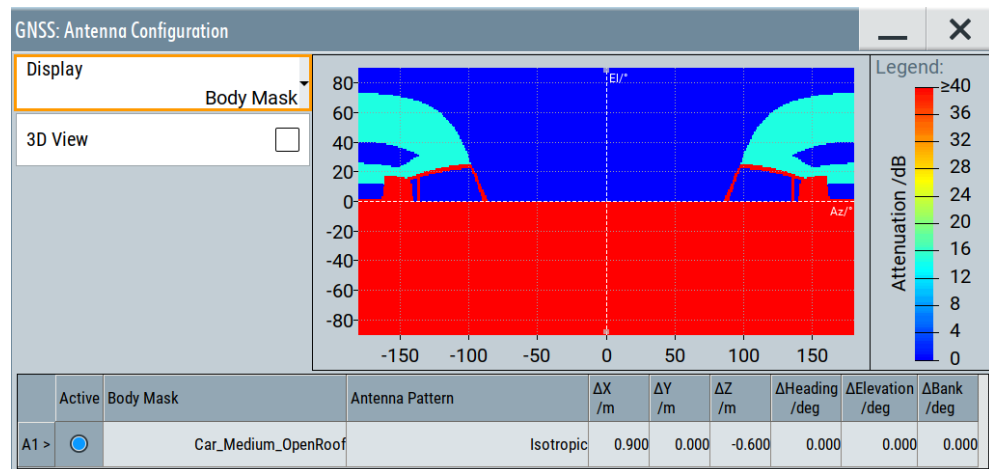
GNSS: Antenna Configuration

Display
Body Mask

3D View

80
60
40
20
0
-20
-40
-60
-80

El/°
Az/°

-150 -100 -50 0 50 100 150

Legend:
≥40
36
32
28
24
20
16
12
8
4
0
Attenuation /dB

| | Active | Body Mask | Antenna Pattern | ΔX /m | ΔY /m | ΔZ /m | ΔHeading /deg | ΔElevation /deg | ΔBank /deg |
|---|---|---|---|---|---|---|---|---|---|
| A1 > | | Car_Medium_OpenRoof | Isotropic | 0.900 | 0.000 | -0.600 | 0.000 | 0.000 | 0.000 |